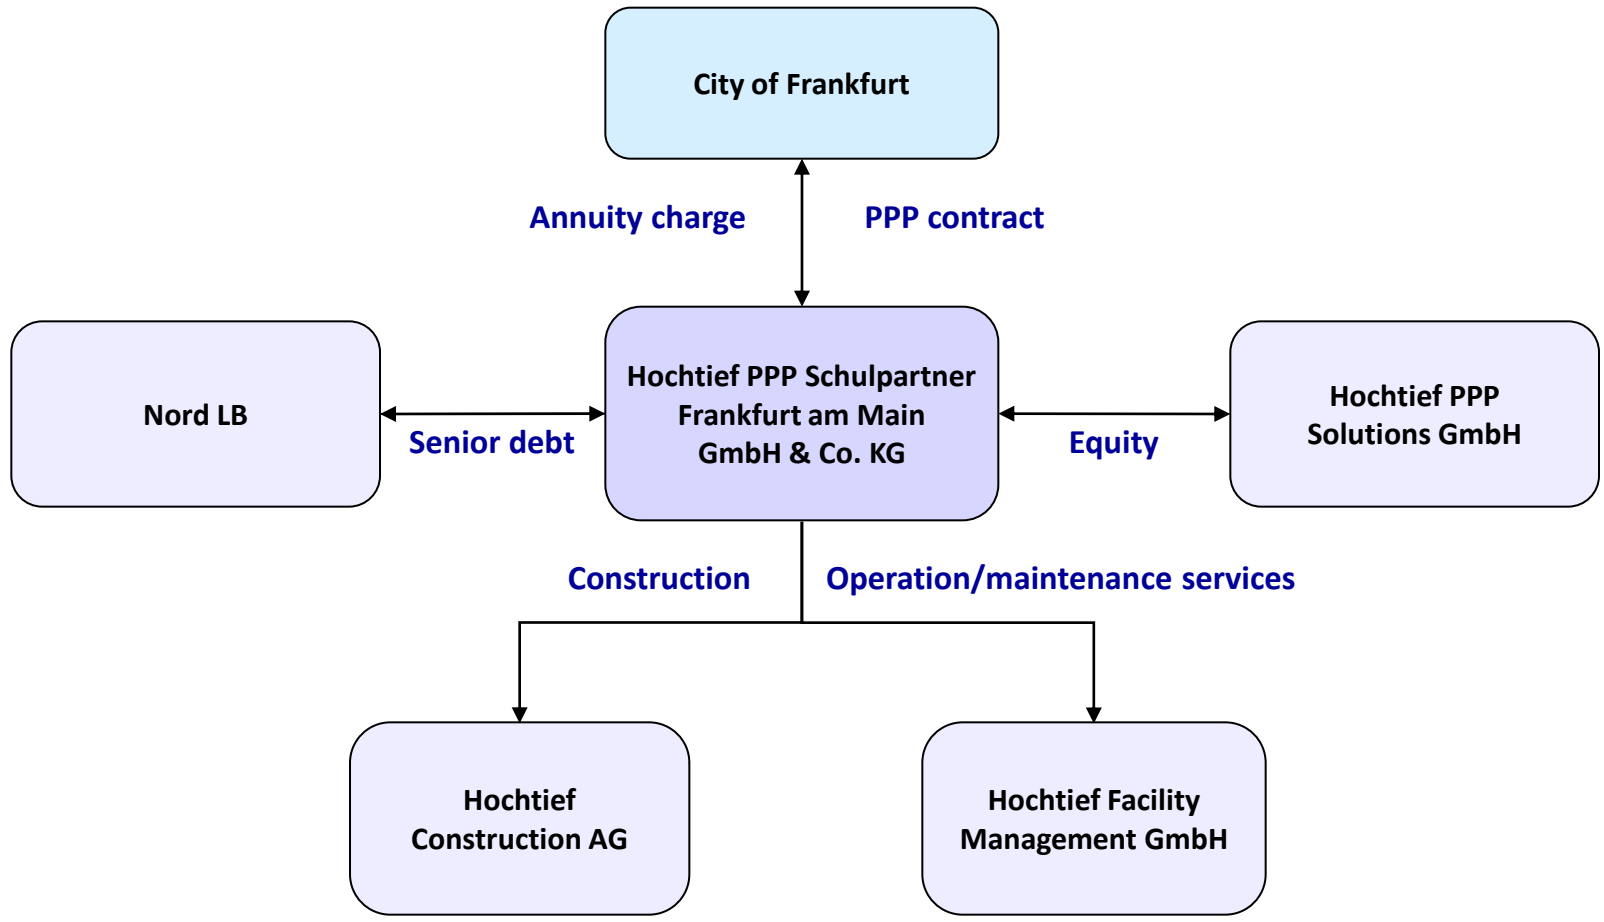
City of Frankfurt

Annuity charge

PPP contract

Nord LB

Senior debt

Hochtief PPP Schulpartner Frankfurt am Main GmbH & Co. KG

Equity

Hochtief PPP Solutions GmbH

Construction

Operation/maintenance services

Hochtief Construction AG

Hochtief Facility Management GmbH